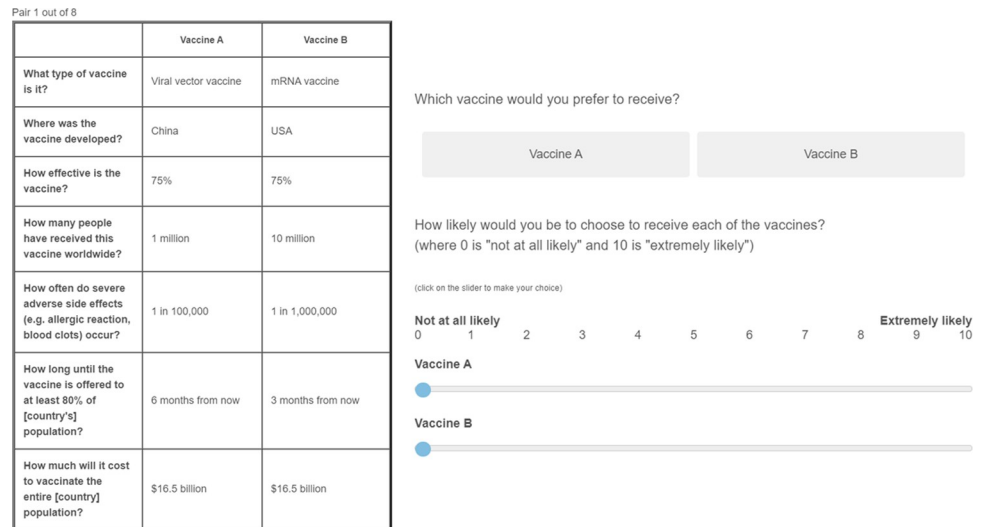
Pair 1 out of 8

| | Vaccine A | Vaccine B |
|---|---|---|
| What type of vaccine is it? | Viral vector vaccine | mRNA vaccine |
| Where was the vaccine developed? | China | USA |
| How effective is the vaccine? | 75% | 75% |
| How many people have received this vaccine worldwide? | 1 million | 10 million |
| How often do severe adverse side effects (e.g. allergic reaction, blood clots) occur? | 1 in 100,000 | 1 in 1,000,000 |
| How long until the vaccine is offered to at least 80% of [country's] population? | 6 months from now | 3 months from now |
| How much will it cost to vaccinate the entire [country] population? | \$16.5 billion | \$16.5 billion |

Which vaccine would you prefer to receive?

Vaccine A

Vaccine B

How likely would you be to choose to receive each of the vaccines?
(where 0 is "not at all likely" and 10 is "extremely likely")

(click on the slider to make your choice)

Not at all likely

Extremely likely

0 1 2 3 4 5 6 7 8 9 10

Vaccine A

Vaccine B